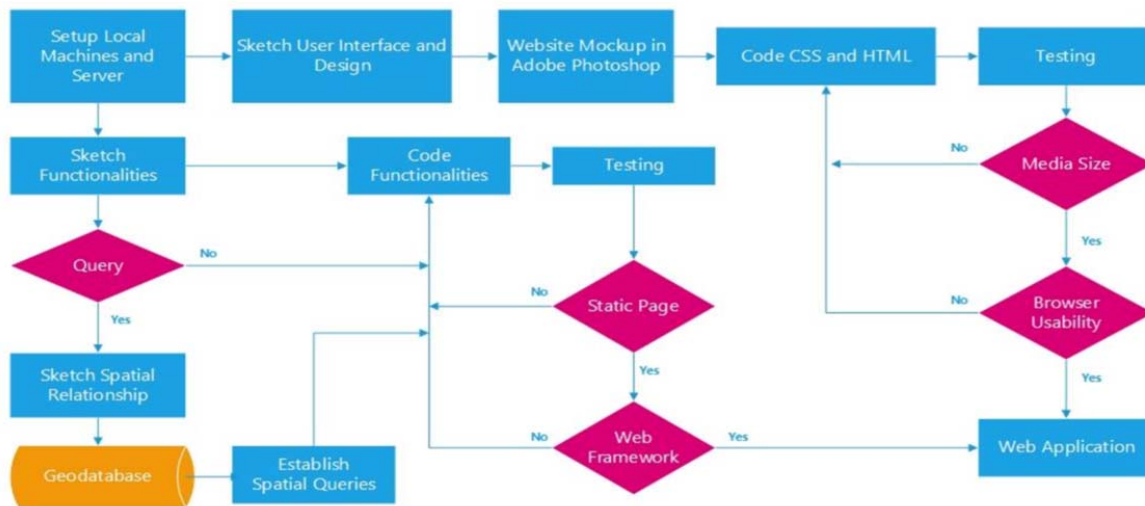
Setup Local Machines and Server

Sketch User Interface and Design

Website Mockup in Adobe Photoshop

Code CSS and HTML

Testing

Sketch Functionalities

Code Functionalities

Testing

No

Media Size

Query

No

Yes

No

Static Page

No

Browser Usability

Yes

Yes

Yes

Sketch Spatial Relationship

No

Web Framework

Yes

Web Application

Geodatabase

Establish Spatial Queries